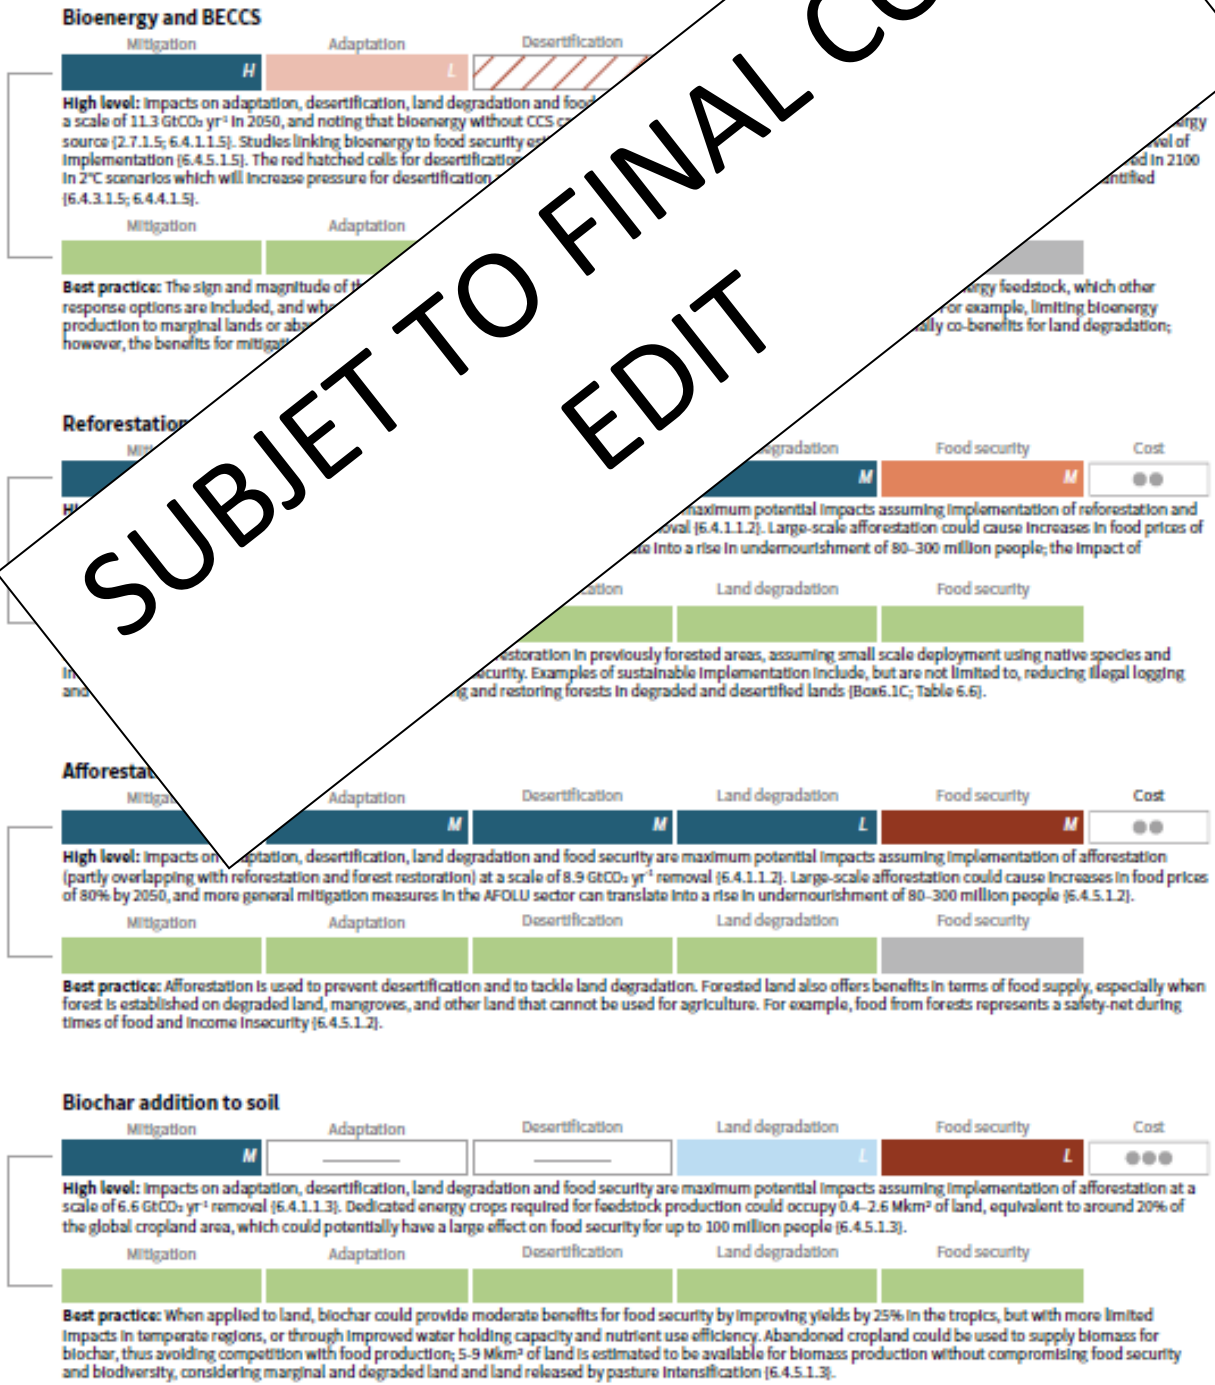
Bioenergy and BECCS

Mitigation | Adaptation | Desertification

H | L

High level: Impacts on adaptation, desertification, land degradation and food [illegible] a scale of 11.3 GtCO₂ yr⁻¹ in 2050, and noting that bioenergy without CCS c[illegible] source (2.7.1.5; 6.4.1.1.5). Studies linking bioenergy to food security es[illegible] implementation (6.4.5.1.5). The red hatched cells for desertification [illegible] in 2°C scenarios which will increase pressure for desertification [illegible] (6.4.3.1.5; 6.4.4.1.5).

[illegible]ergy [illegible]vel of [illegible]ed in 2100 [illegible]ntified

Mitigation | Adaptation

Best practice: The sign and magnitude of th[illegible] response options are included, and whe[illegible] production to marginal lands or aba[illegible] however, the benefits for mitigati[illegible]

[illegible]ergy feedstock, which other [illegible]or example, limiting bioenergy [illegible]ally co-benefits for land degradation;

SUBJET TO FINAL C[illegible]
EDIT

Reforestation

Miti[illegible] | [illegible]egradation | Food security | Cost

M | M | ●●

Hi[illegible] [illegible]maximum potential impacts assuming implementation of reforestation and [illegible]oval (6.4.1.1.2). Large-scale afforestation could cause increases in food prices of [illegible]ate into a rise in undernourishment of 80–300 million people; the impact of

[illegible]ation | Land degradation | Food security

In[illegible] and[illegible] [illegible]storation in previously forested areas, assuming small scale deployment using native species and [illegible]curity. Examples of sustainable implementation include, but are not limited to, reducing illegal logging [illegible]g and restoring forests in degraded and desertified lands (Box6.1C; Table 6.6).

Afforesta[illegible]

Mitiga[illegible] | Adaptation | Desertification | Land degradation | Food security | Cost

M | M | L | M | ●●

High level: Impacts on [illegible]aptation, desertification, land degradation and food security are maximum potential impacts assuming implementation of afforestation (partly overlapping with reforestation and forest restoration) at a scale of 8.9 GtCO₂ yr⁻¹ removal (6.4.1.1.2). Large-scale afforestation could cause increases in food prices of 80% by 2050, and more general mitigation measures in the AFOLU sector can translate into a rise in undernourishment of 80–300 million people (6.4.5.1.2).

Mitigation | Adaptation | Desertification | Land degradation | Food security

Best practice: Afforestation is used to prevent desertification and to tackle land degradation. Forested land also offers benefits in terms of food supply, especially when forest is established on degraded land, mangroves, and other land that cannot be used for agriculture. For example, food from forests represents a safety-net during times of food and income insecurity (6.4.5.1.2).

Biochar addition to soil

Mitigation | Adaptation | Desertification | Land degradation | Food security | Cost

M | L | L | ●●●

High level: Impacts on adaptation, desertification, land degradation and food security are maximum potential impacts assuming implementation of afforestation at a scale of 6.6 GtCO₂ yr⁻¹ removal (6.4.1.1.3). Dedicated energy crops required for feedstock production could occupy 0.4–2.6 Mkm² of land, equivalent to around 20% of the global cropland area, which could potentially have a large effect on food security for up to 100 million people (6.4.5.1.3).

Mitigation | Adaptation | Desertification | Land degradation | Food security

Best practice: When applied to land, biochar could provide moderate benefits for food security by improving yields by 25% in the tropics, but with more limited impacts in temperate regions, or through improved water holding capacity and nutrient use efficiency. Abandoned cropland could be used to supply biomass for biochar, thus avoiding competition with food production; 5-9 Mkm² of land is estimated to be available for biomass production without compromising food security and biodiversity, considering marginal and degraded land and land released by pasture intensification (6.4.5.1.3).